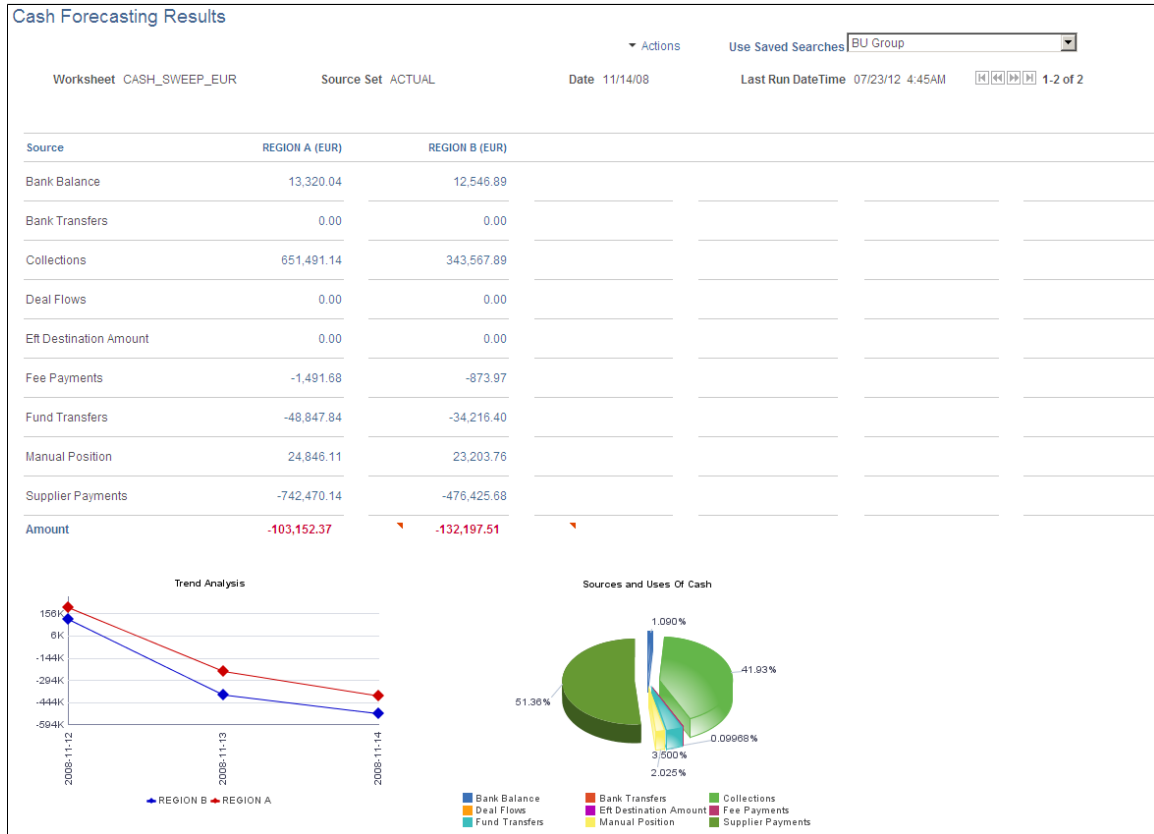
Cash Forecasting Results

▾ Actions

Use Saved Searches BU Group

Worksheet CASH_SWEEP_EUR

Source Set ACTUAL

Date 11/14/08

Last Run DateTime 07/23/12 4:45AM

1-2 of 2

| Source | REGION A (EUR) | REGION B (EUR) |
|---|---|---|
| Bank Balance | 13,320.04 | 12,546.89 |
| Bank Transfers | 0.00 | 0.00 |
| Collections | 651,491.14 | 343,567.89 |
| Deal Flows | 0.00 | 0.00 |
| Eft Destination Amount | 0.00 | 0.00 |
| Fee Payments | -1,491.68 | -873.97 |
| Fund Transfers | -48,847.84 | -34,216.40 |
| Manual Position | 24,846.11 | 23,203.76 |
| Supplier Payments | -742,470.14 | -476,425.68 |
| Amount | -103,152.37 | -132,197.51 |

Trend Analysis

156K
6K
-144K
-294K
-444K
-594K

2008-11-12
2008-11-13
2008-11-14

REGION B REGION A

Sources and Uses Of Cash

1.090%
41.93%
51.36%
0.09968%
3.500%
2.025%

Bank Balance
Bank Transfers
Collections
Deal Flows
Eft Destination Amount
Fee Payments
Fund Transfers
Manual Position
Supplier Payments